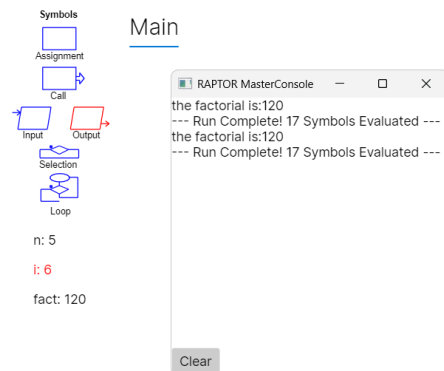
Symbols

Assignment

Call

Input

Output

Selection

Loop

n: 5

i: 6

fact: 120

Main

RAPTOR MasterConsole — □ ×

the factorial is:120
--- Run Complete! 17 Symbols Evaluated ---
the factorial is:120
--- Run Complete! 17 Symbols Evaluated ---

Clear